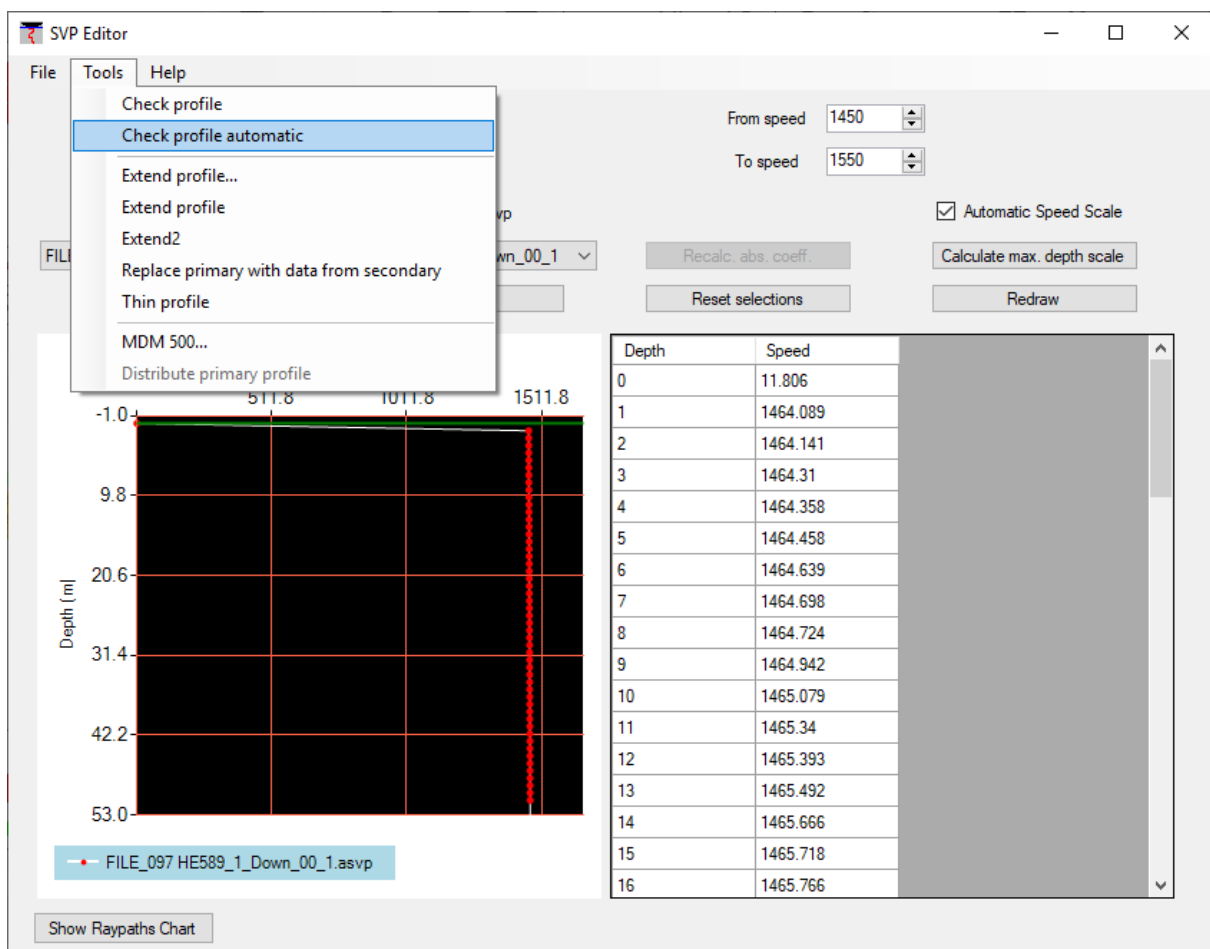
SVP Editor

File Tools Help

Check profile
Check profile automatic
Extend profile...
Extend profile
Extend2
Replace primary with data from secondary
Thin profile
MDM 500...
Distribute primary profile

From speed 1450
To speed 1550

vp

Automatic Speed Scale

FIL

wn_00_1

Recalc. abs. coeff.

Calculate max. depth scale

Reset selections

Redraw

511.8 1011.8 1511.8

-1.0
9.8
20.6
31.4
42.2
53.0

Depth (m)

FILE_097 HE589_1_Down_00_1.asvp

| Depth | Speed |
|---|---|
| 0 | 11.806 |
| 1 | 1464.089 |
| 2 | 1464.141 |
| 3 | 1464.31 |
| 4 | 1464.358 |
| 5 | 1464.458 |
| 6 | 1464.639 |
| 7 | 1464.698 |
| 8 | 1464.724 |
| 9 | 1464.942 |
| 10 | 1465.079 |
| 11 | 1465.34 |
| 12 | 1465.393 |
| 13 | 1465.492 |
| 14 | 1465.666 |
| 15 | 1465.718 |
| 16 | 1465.766 |

Show Raypaths Chart